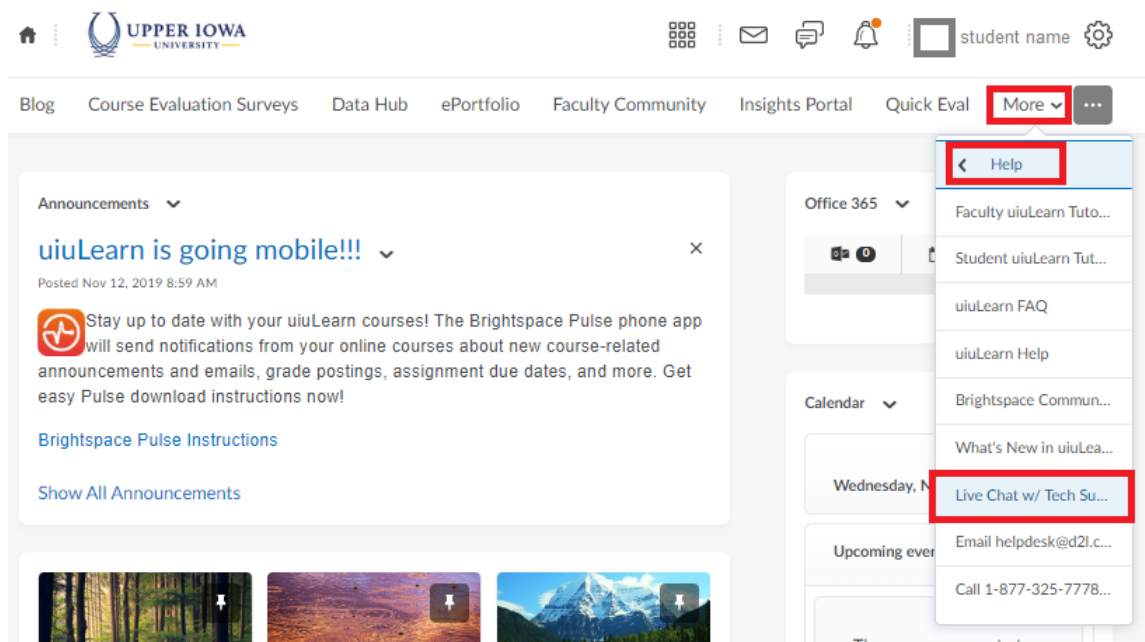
UPPER IOWA
UNIVERSITY

student name

Blog Course Evaluation Surveys Data Hub ePortfolio Faculty Community Insights Portal Quick Eval More ...

Help
Faculty uiuLearn Tuto...
Student uiuLearn Tut...
uiuLearn FAQ
uiuLearn Help
Brightspace Commun...
What's New in uiuLea...
Live Chat w/ Tech Su...
Email helpdesk@d2l.c...
Call 1-877-325-7778...

Announcements

uiuLearn is going mobile!!!

Posted Nov 12, 2019 8:59 AM

Stay up to date with your uiuLearn courses! The Brightspace Pulse phone app will send notifications from your online courses about new course-related announcements and emails, grade postings, assignment due dates, and more. Get easy Pulse download instructions now!

Brightspace Pulse Instructions

Show All Announcements

Office 365

0

Calendar

Wednesday, N

Upcoming ever